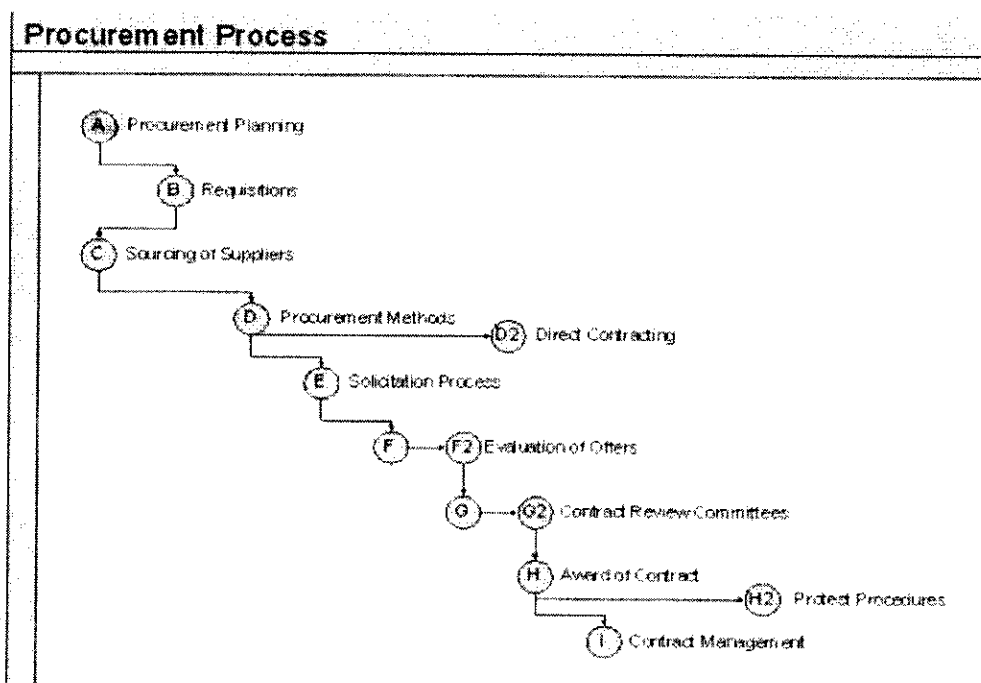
Procurement Process

A Procurement Planning

B Requisitions

C Sourcing of Suppliers

D Procurement Methods

D2 Direct Contracting

E Solicitation Process

F

F2 Evaluation of Offers

G

G2 Contract Review Committees

H Award of Contract

H2 Protest Procedures

I Contract Management